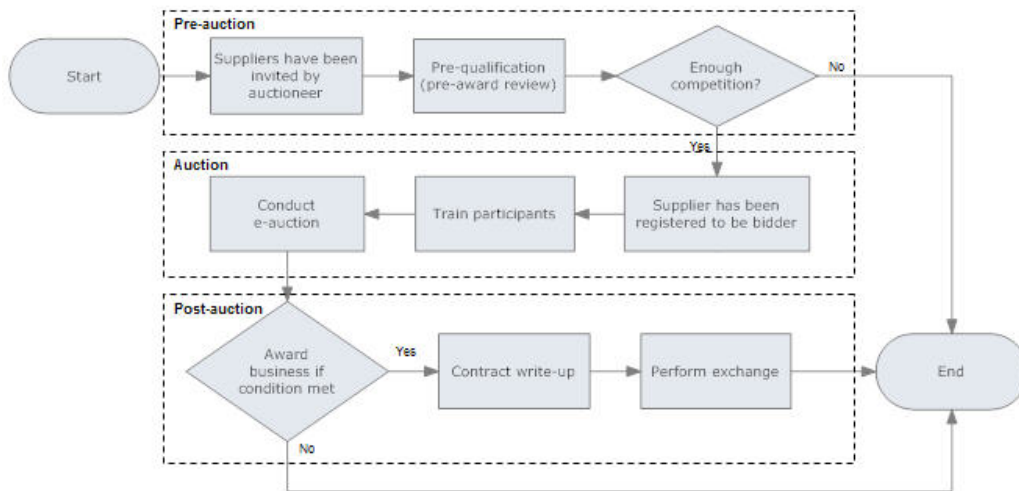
Pre-auction

Start

Suppliers have been invited by auctioneer

Pre-qualification (pre-award review)

Enough competition?

No

Yes

Auction

Conduct e-auction

Train participants

Supplier has been registered to be bidder

Post-auction

Award business if condition met

Yes

Contract write-up

Perform exchange

End

No